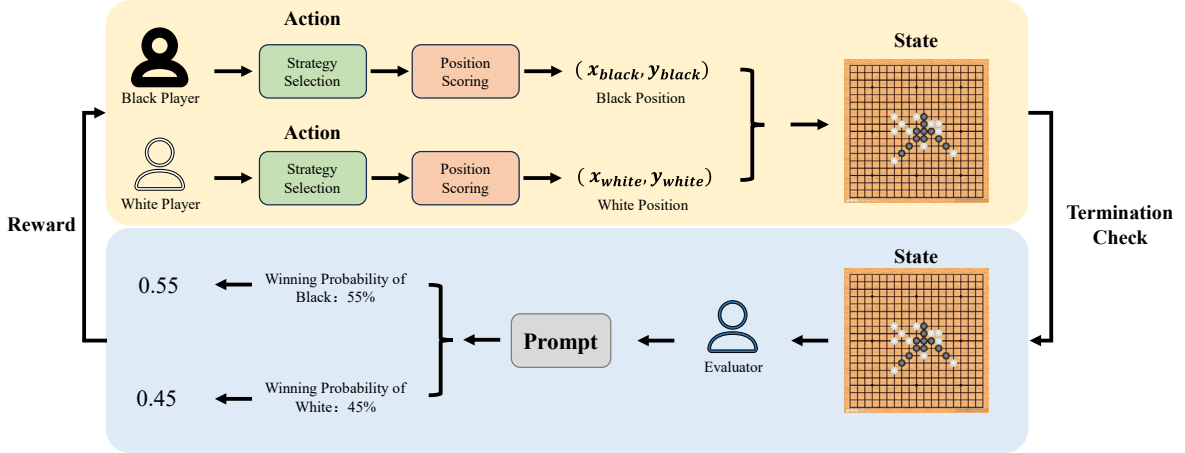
Action

Black Player

Strategy Selection

Position Scoring

$(x_{black}, y_{black})$

Black Position

Action

White Player

Strategy Selection

Position Scoring

$(x_{white}, y_{white})$

White Position

State

Reward

Termination Check

State

0.55

Winning Probability of Black：55%

0.45

Winning Probability of White：45%

Prompt

Evaluator